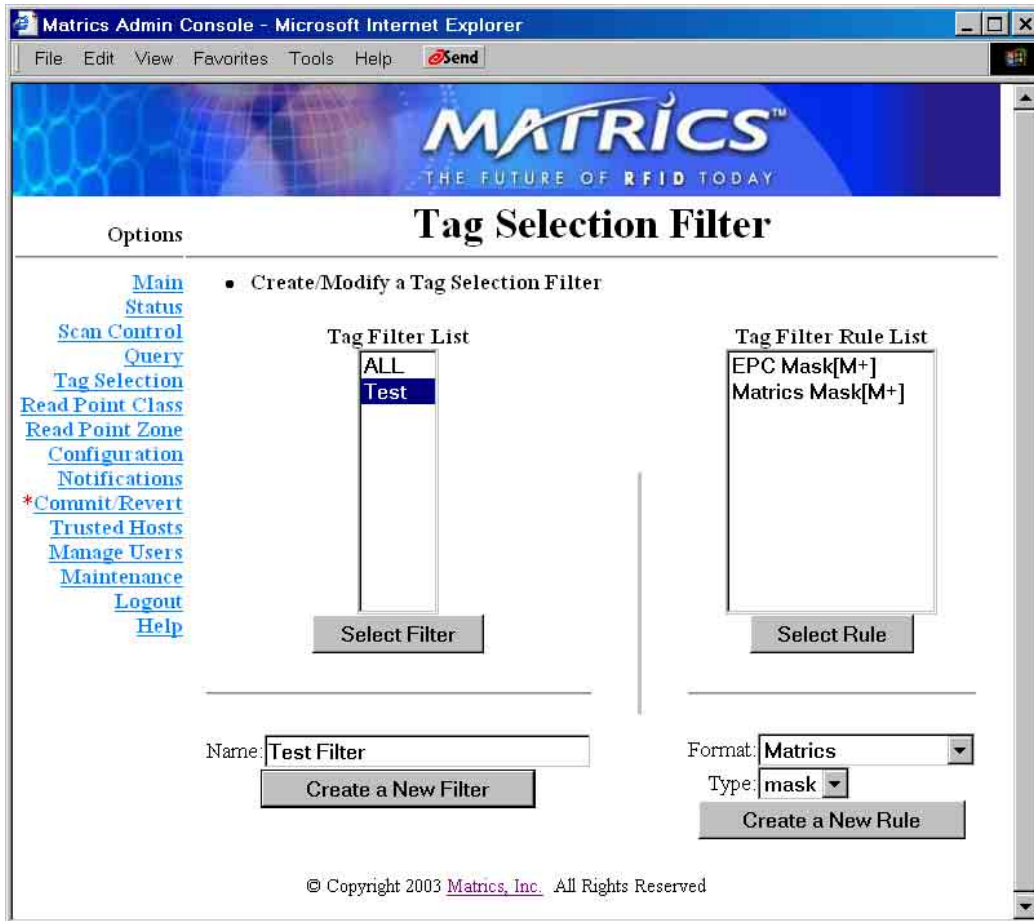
Matrics Admin Console - Microsoft Internet Explorer

File Edit View Favorites Tools Help Send

MATRICS™
THE FUTURE OF RFID TODAY

Options

Tag Selection Filter

Main
Status
Scan Control
Query
Tag Selection
Read Point Class
Read Point Zone
Configuration
Notifications
*Commit/Revert
Trusted Hosts
Manage Users
Maintenance
Logout
Help

• Create/Modify a Tag Selection Filter

Tag Filter List
ALL
Test
Select Filter

Tag Filter Rule List
EPC Mask[M+]
Matrics Mask[M+]
Select Rule

Name: Test Filter
Create a New Filter

Format: Matrics
Type: mask
Create a New Rule

© Copyright 2003 Matrics, Inc. All Rights Reserved